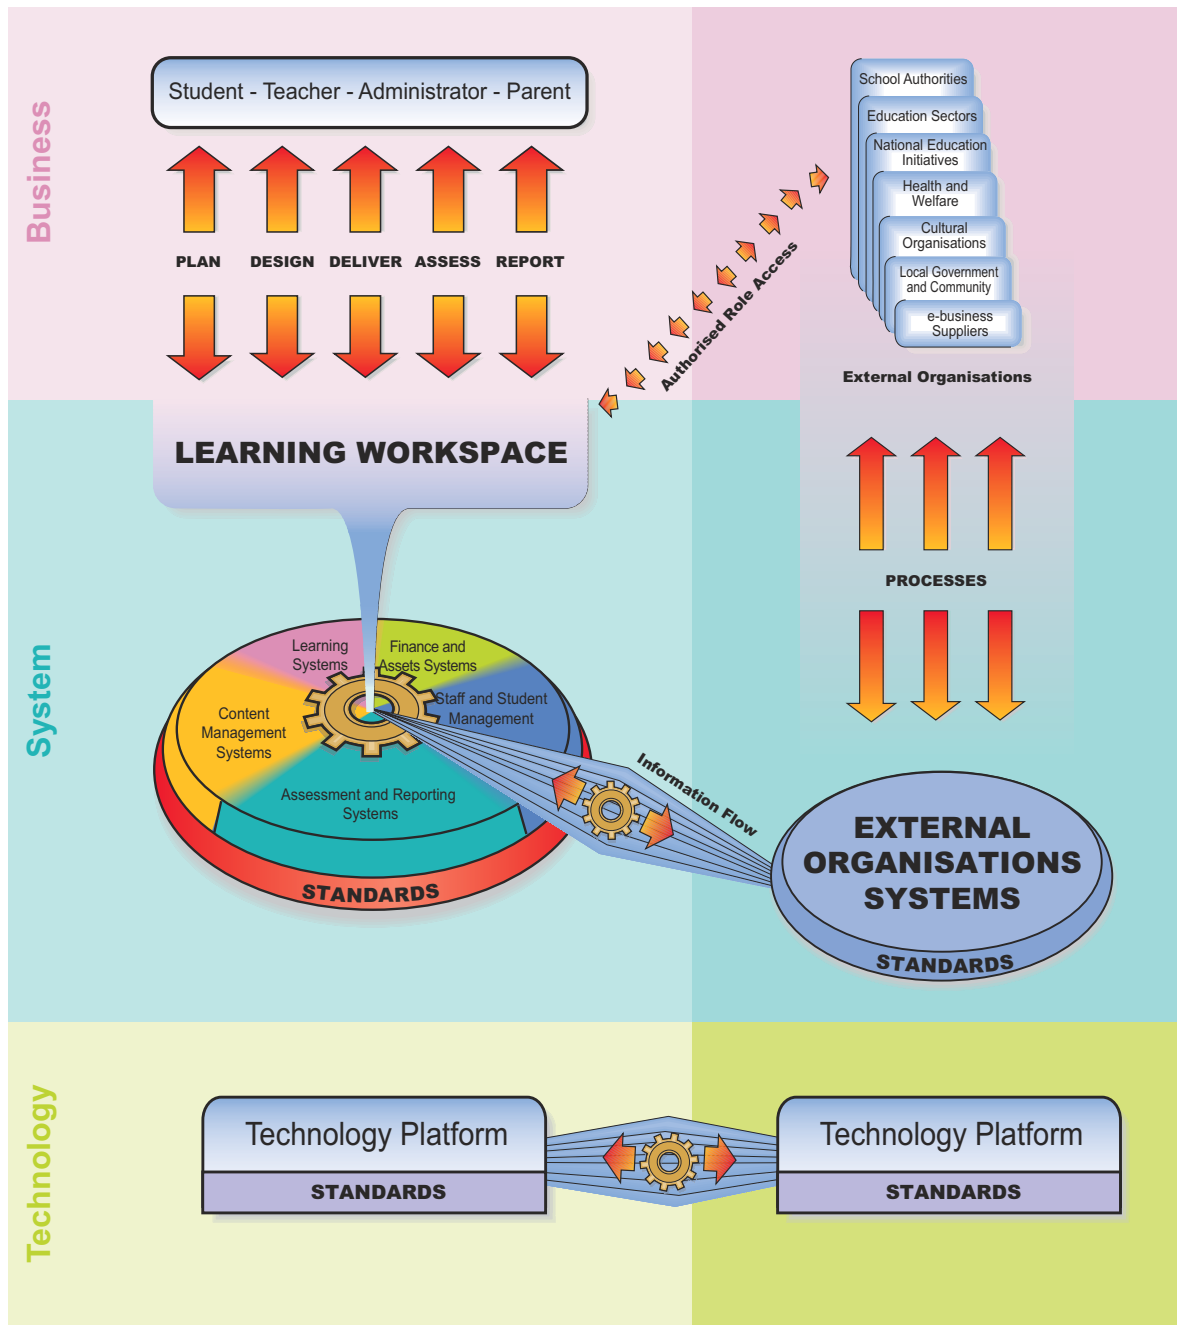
Business

Student - Teacher - Administrator - Parent

PLAN DESIGN DELIVER ASSESS REPORT

School Authorities
Education Sectors
National Education Initiatives
Health and Welfare
Cultural Organisations
Local Government and Community
e-business Suppliers

External Organisations

Authorised Role Access

LEARNING WORKSPACE

PROCESSES

System

Learning Systems
Finance and Assets Systems
Staff and Student Management
Content Management Systems
Assessment and Reporting Systems
STANDARDS

Information Flow

EXTERNAL ORGANISATIONS SYSTEMS
STANDARDS

Technology

Technology Platform
STANDARDS

Technology Platform
STANDARDS